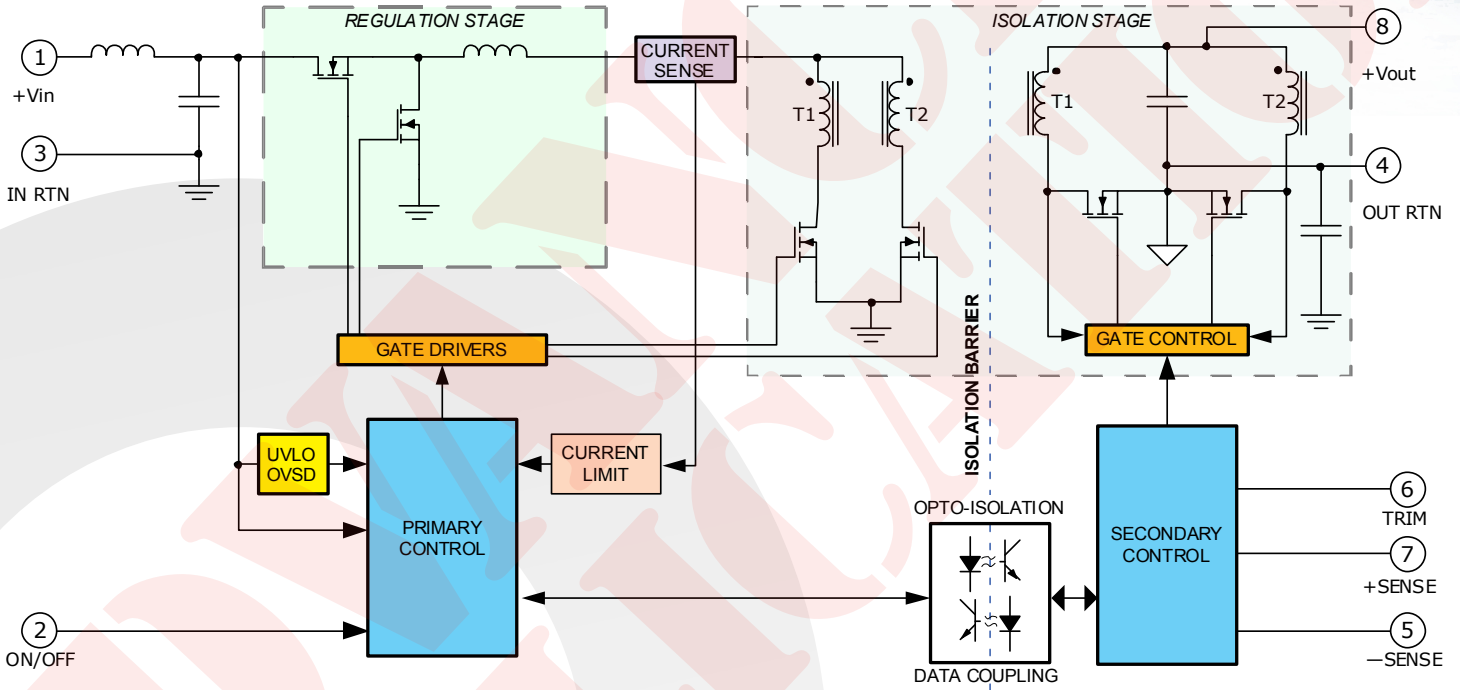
REGULATION STAGE

ISOLATION STAGE

1
+Vin

3
IN RTN

CURRENT SENSE

T1

T2

T1

T2

8
+Vout

4
OUT RTN

ISOLATION BARRIER

GATE DRIVERS

GATE CONTROL

UVLO OVSD

PRIMARY CONTROL

CURRENT LIMIT

OPTO-ISOLATION

DATA COUPLING

SECONDARY CONTROL

6
TRIM

7
+SENSE

5
—SENSE

2
ON/OFF